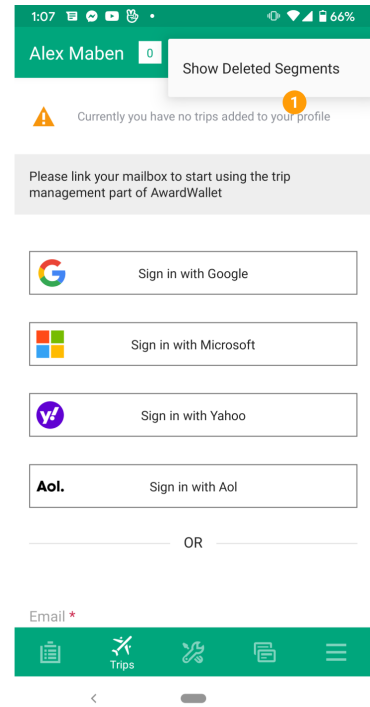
1:07 66%

Alex Maben 0

Show Deleted Segments

1

Currently you have no trips added to your profile

Please link your mailbox to start using the trip management part of AwardWallet

Sign in with Google

Sign in with Microsoft

Sign in with Yahoo

Aol. Sign in with Aol

OR

Email *

Trips